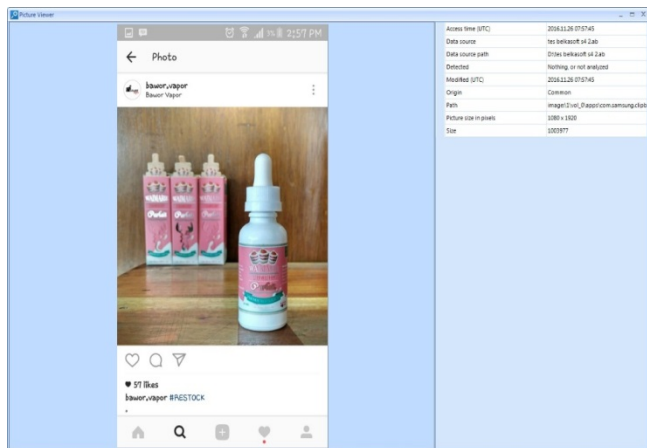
Picture Viewer

2:57 PM

Photo

bawor.vapor
Bawor Vapor

♥ 57 likes
bawor.vapor #RESTOCK

| | |
|---|---|
| Access time (UTC) | 2016.11.26 07:57:45 |
| Data source | tes belkasoft s4 2.ab |
| Data source path | D:\tes belkasoft s4 2.ab |
| Detected | Nothing, or not analyzed |
| Modified (UTC) | 2016.11.26 07:57:45 |
| Origin | Common |
| Path | image\1\vol_0\apps\com.samsung.clipb |
| Picture size in pixels | 1080 x 1920 |
| Size | 1003977 |